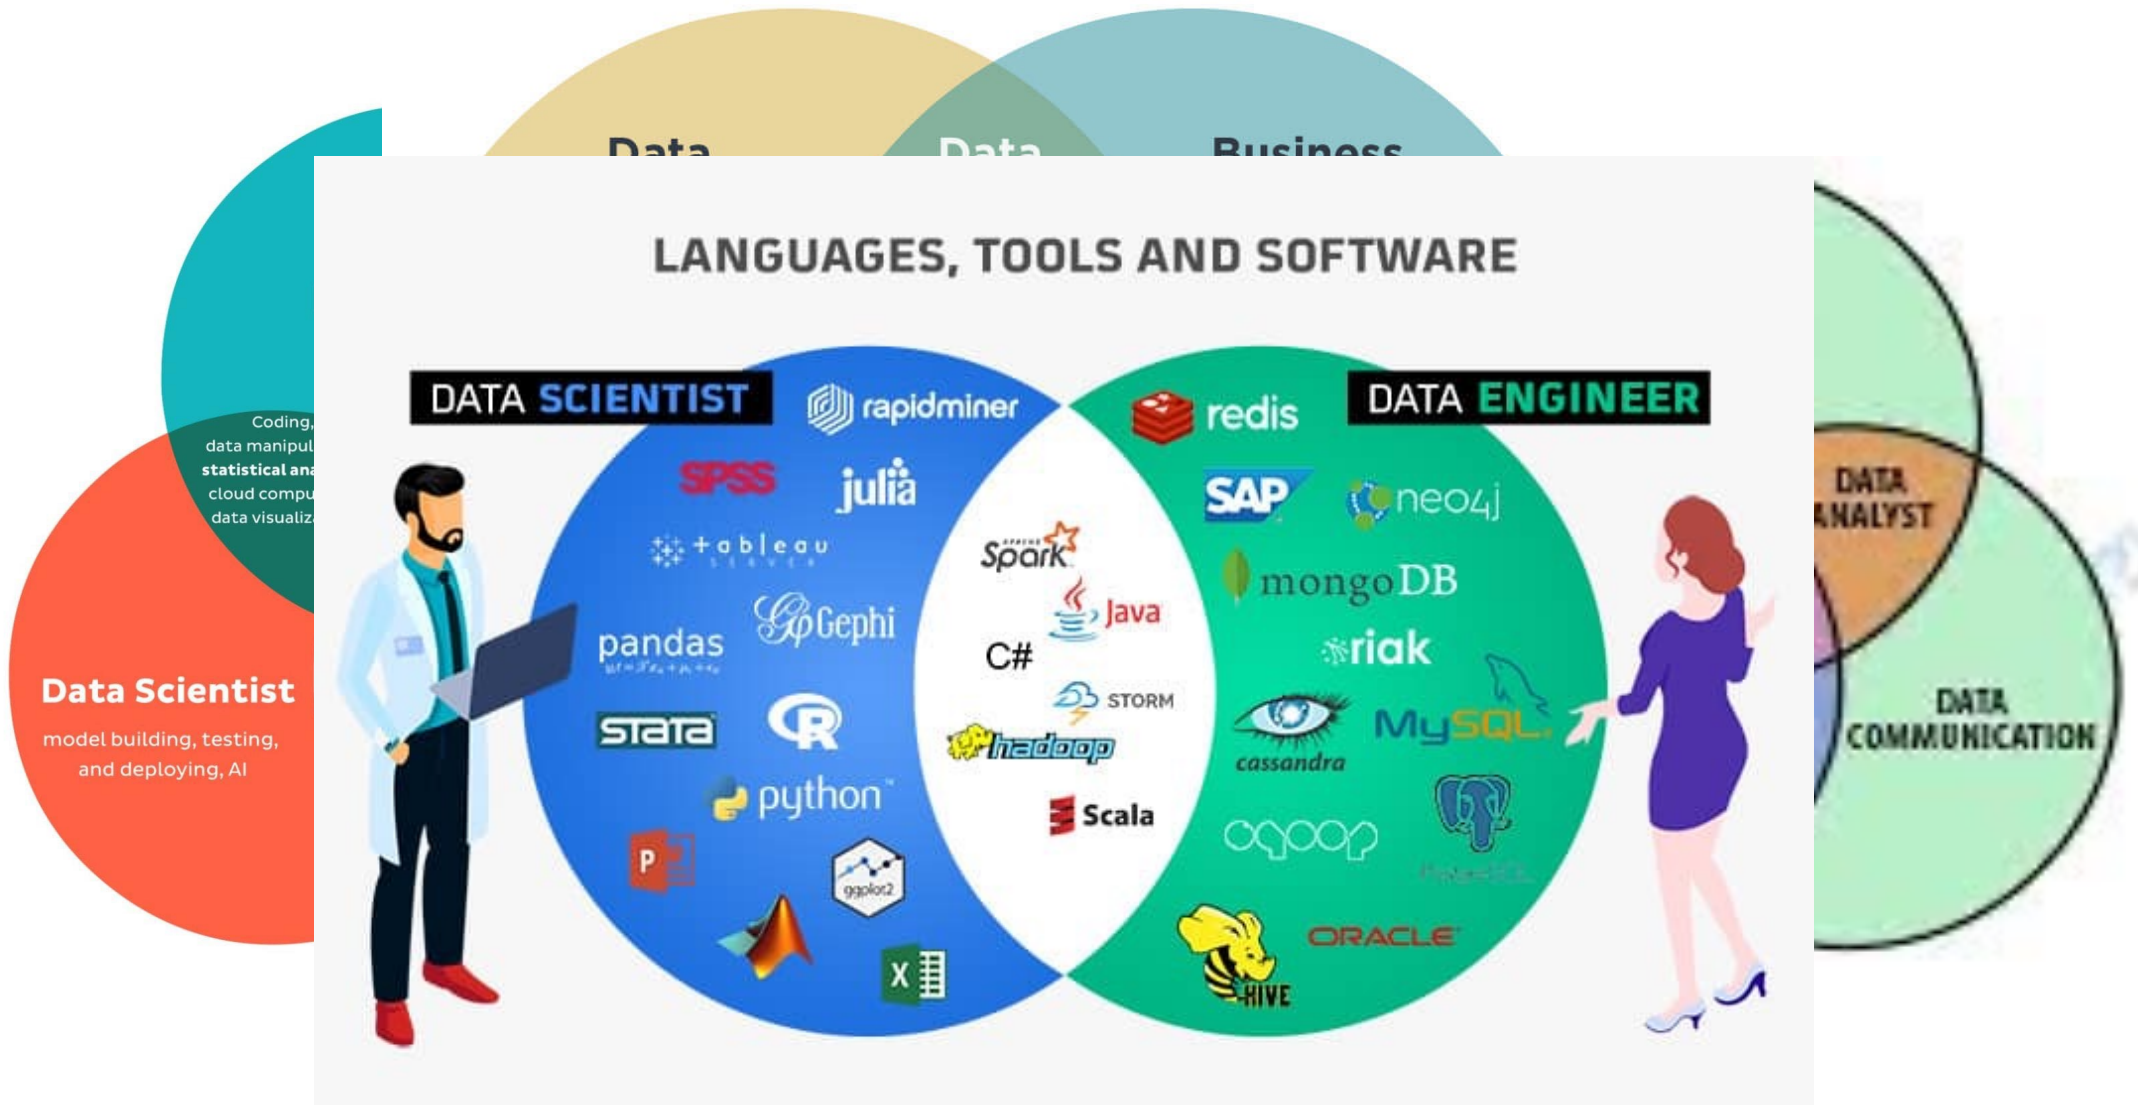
Data Data Business

Coding, data manipul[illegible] statistical ana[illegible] cloud compu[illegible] data visualiz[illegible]

Data Scientist

model building, testing, and deploying, AI

LANGUAGES, TOOLS AND SOFTWARE

DATA SCIENTIST

rapidminer

SPSS

julia

tableau

pandas

Gephi

stata

R

python

ggplot2

P

X

Spark

Java

C#

STORM

hadoop

Scala

redis

DATA ENGINEER

SAP

neo4j

mongoDB

riak

cassandra

MySQL

sqoop

PostgreSQL

ORACLE

HIVE

DATA ANALYST

DATA COMMUNICATION